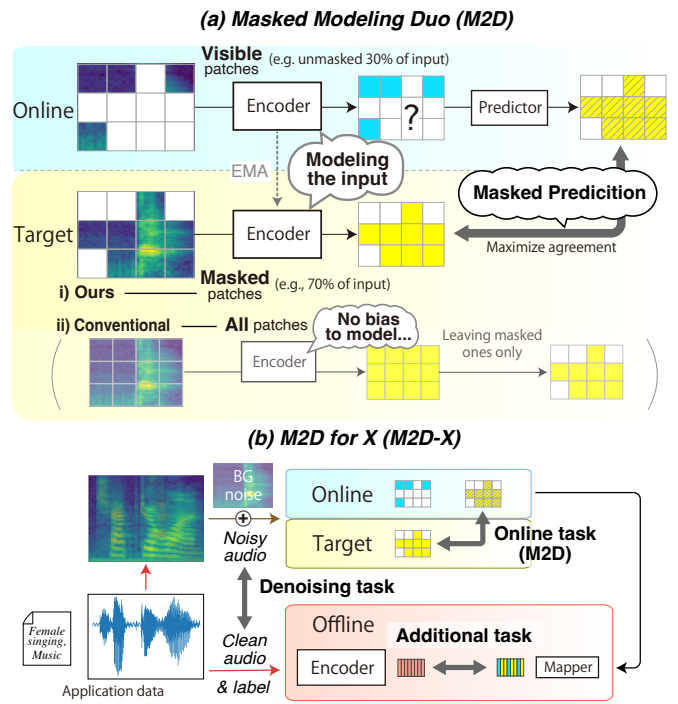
(a) Masked Modeling Duo (M2D)

Visible patches (e.g. unmasked 30% of input)

Online

Encoder

?

Predictor

EMA

Modeling the input

Masked Predicition

Target

Encoder

Maximize agreement

Masked patches (e.g., 70% of input)

i) Ours

ii) Conventional — All patches

No bias to model...

Encoder

Leaving masked ones only

(b) M2D for X (M2D-X)

BG noise

Online

Noisy audio

Target

Online task (M2D)

Denoising task

Female singing, Music

Clean audio & label

Offline

Additional task

Encoder

Mapper

Application data